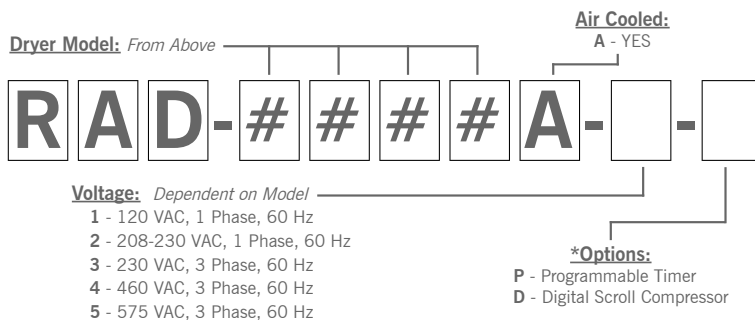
Air Cooled:
A - YES

Dryer Model: From Above

R A D - # # # # A - -

Voltage: Dependent on Model
1 - 120 VAC, 1 Phase, 60 Hz
2 - 208-230 VAC, 1 Phase, 60 Hz
3 - 230 VAC, 3 Phase, 60 Hz
4 - 460 VAC, 3 Phase, 60 Hz
5 - 575 VAC, 3 Phase, 60 Hz

*Options:
P - Programmable Timer
D - Digital Scroll Compressor